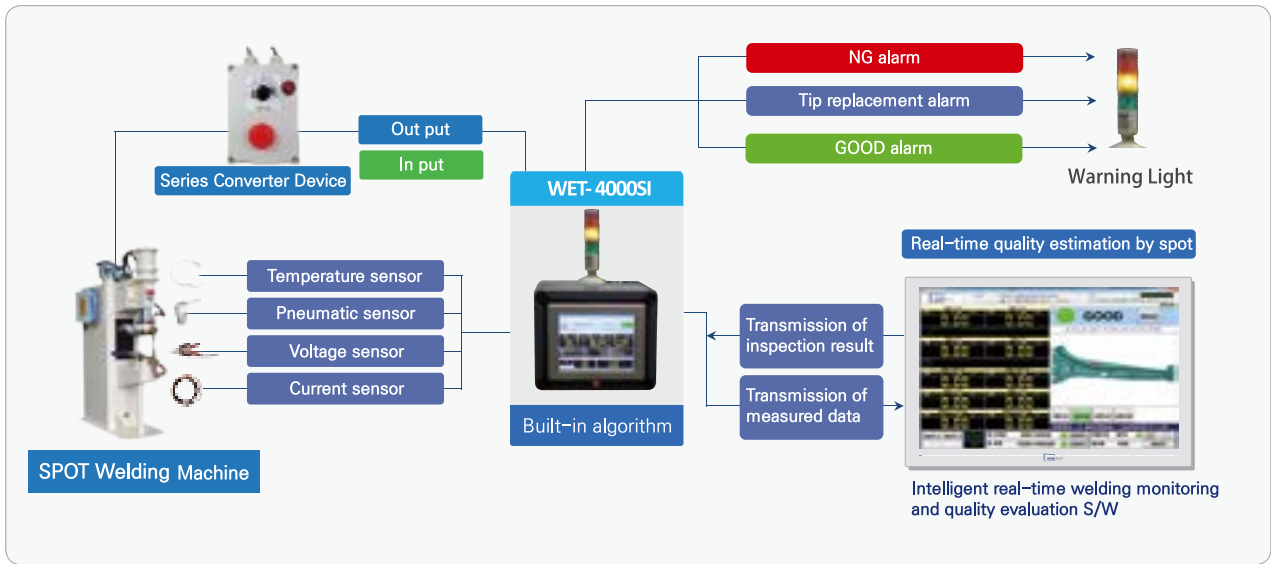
Out put

In put

Series Converter Device

NG alarm

Tip replacement alarm

GOOD alarm

Warning Light

WET- 4000SI

Built-in algorithm

Real-time quality estimation by spot

GOOD

Temperature sensor

Pneumatic sensor

Voltage sensor

Current sensor

SPOT Welding Machine

Transmission of inspection result

Transmission of measured data

Intelligent real-time welding monitoring and quality evaluation S/W